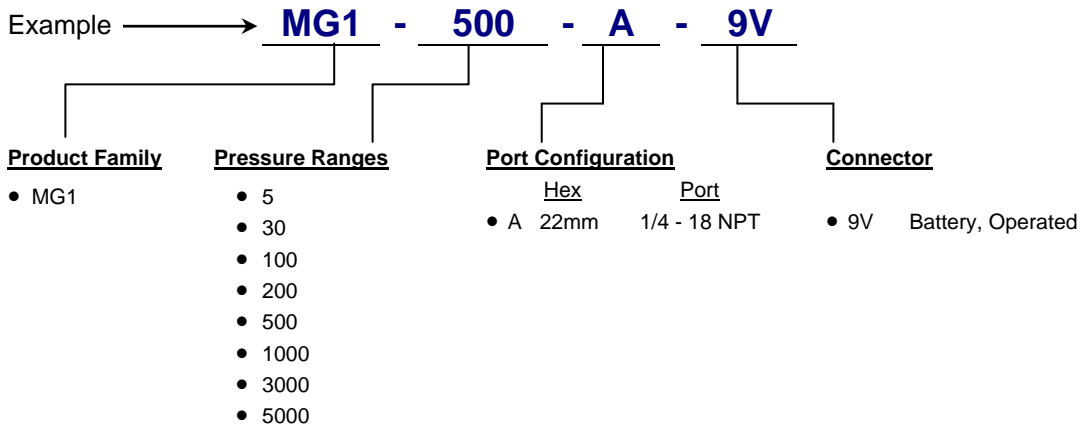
Example → MG1 - 500 - A - 9V

Product Family
• MG1

Pressure Ranges
• 5
• 30
• 100
• 200
• 500
• 1000
• 3000
• 5000

Port Configuration
Hex Port
• A 22mm 1/4 - 18 NPT

Connector
• 9V Battery, Operated